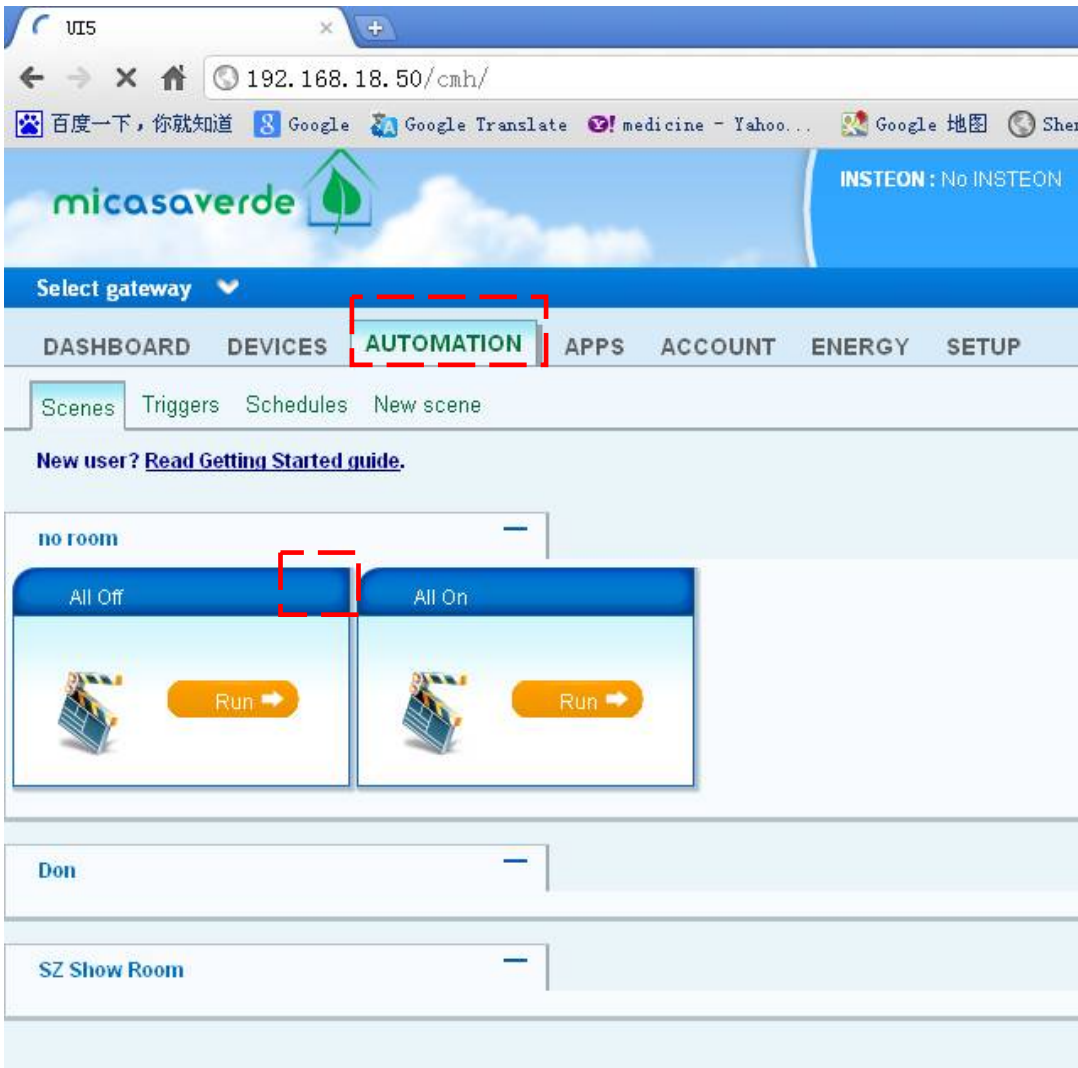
UI5

192.168.18.50/cmh/

百度一下，你就知道 Google Google Translate medicine - Yahoo... Google 地图 Sher

micasaverde

INSTEON : No INSTEON

Select gateway

DASHBOARD DEVICES AUTOMATION APPS ACCOUNT ENERGY SETUP

Scenes Triggers Schedules New scene

New user? Read Getting Started guide.

no room

All Off

Run

All On

Run

Don

SZ Show Room